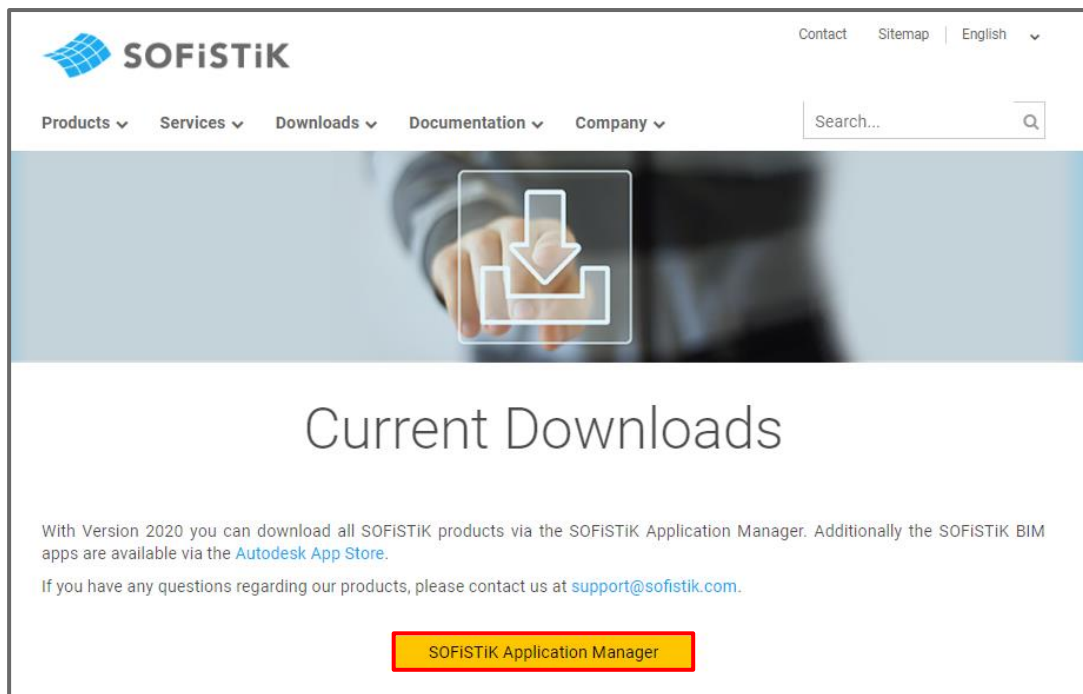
SOFiSTiK

Contact Sitemap English

Products Services Downloads Documentation Company

Search...

Current Downloads

With Version 2020 you can download all SOFiSTiK products via the SOFiSTiK Application Manager. Additionally the SOFiSTiK BIM apps are available via the Autodesk App Store.

If you have any questions regarding our products, please contact us at support@sofistik.com.

SOFiSTiK Application Manager